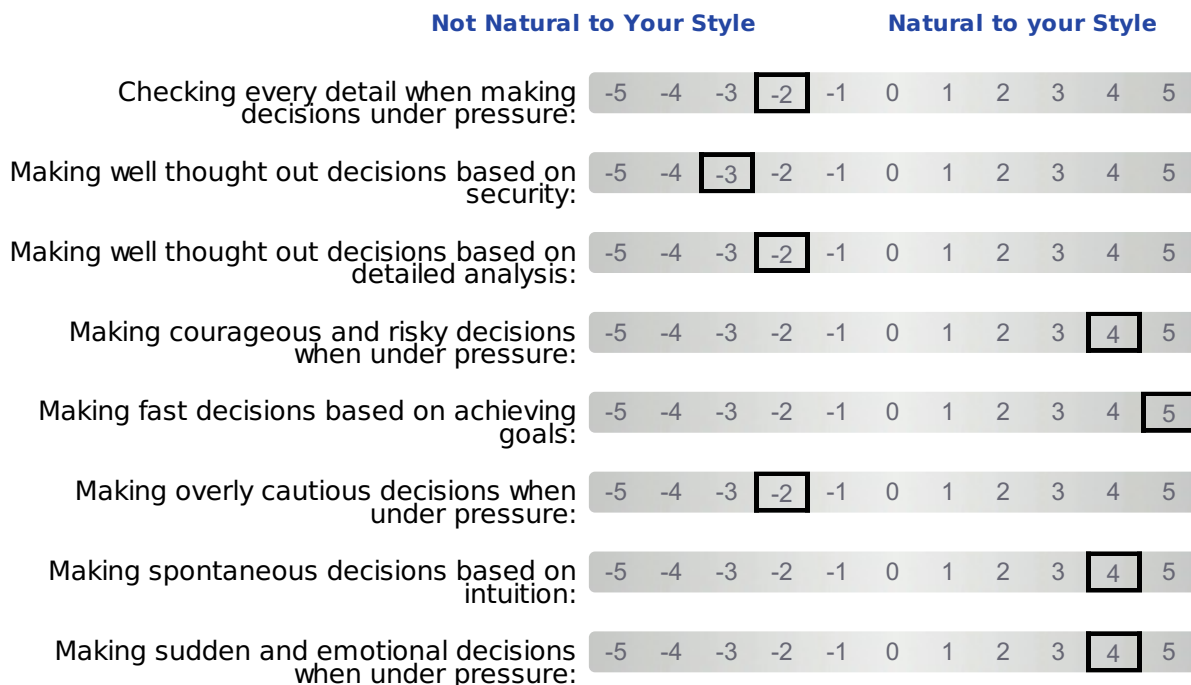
Not Natural to Your Style | Natural to your Style

| | | | | | | | | | | | |
|---|---|---|---|---|---|---|---|---|---|---|---|
| Checking every detail when making decisions under pressure: | -5 | -4 | -3 | -2 | -1 | 0 | 1 | 2 | 3 | 4 | 5 |
| Making well thought out decisions based on security: | -5 | -4 | -3 | -2 | -1 | 0 | 1 | 2 | 3 | 4 | 5 |
| Making well thought out decisions based on detailed analysis: | -5 | -4 | -3 | -2 | -1 | 0 | 1 | 2 | 3 | 4 | 5 |
| Making courageous and risky decisions when under pressure: | -5 | -4 | -3 | -2 | -1 | 0 | 1 | 2 | 3 | 4 | 5 |
| Making fast decisions based on achieving goals: | -5 | -4 | -3 | -2 | -1 | 0 | 1 | 2 | 3 | 4 | 5 |
| Making overly cautious decisions when under pressure: | -5 | -4 | -3 | -2 | -1 | 0 | 1 | 2 | 3 | 4 | 5 |
| Making spontaneous decisions based on intuition: | -5 | -4 | -3 | -2 | -1 | 0 | 1 | 2 | 3 | 4 | 5 |
| Making sudden and emotional decisions when under pressure: | -5 | -4 | -3 | -2 | -1 | 0 | 1 | 2 | 3 | 4 | 5 |